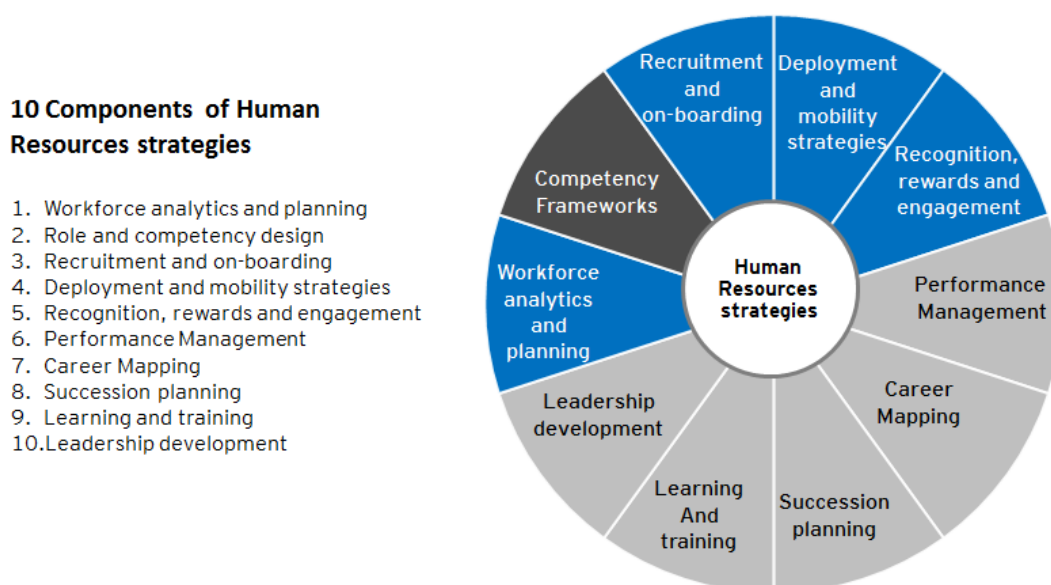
10 Components of Human Resources strategies

1. Workforce analytics and planning
2. Role and competency design
3. Recruitment and on-boarding
4. Deployment and mobility strategies
5. Recognition, rewards and engagement
6. Performance Management
7. Career Mapping
8. Succession planning
9. Learning and training
10. Leadership development

Recruitment and on-boarding

Deployment and mobility strategies

Recognition, rewards and engagement

Performance Management

Career Mapping

Succession planning

Learning And training

Leadership development

Workforce analytics and planning

Competency Frameworks

Human Resources strategies